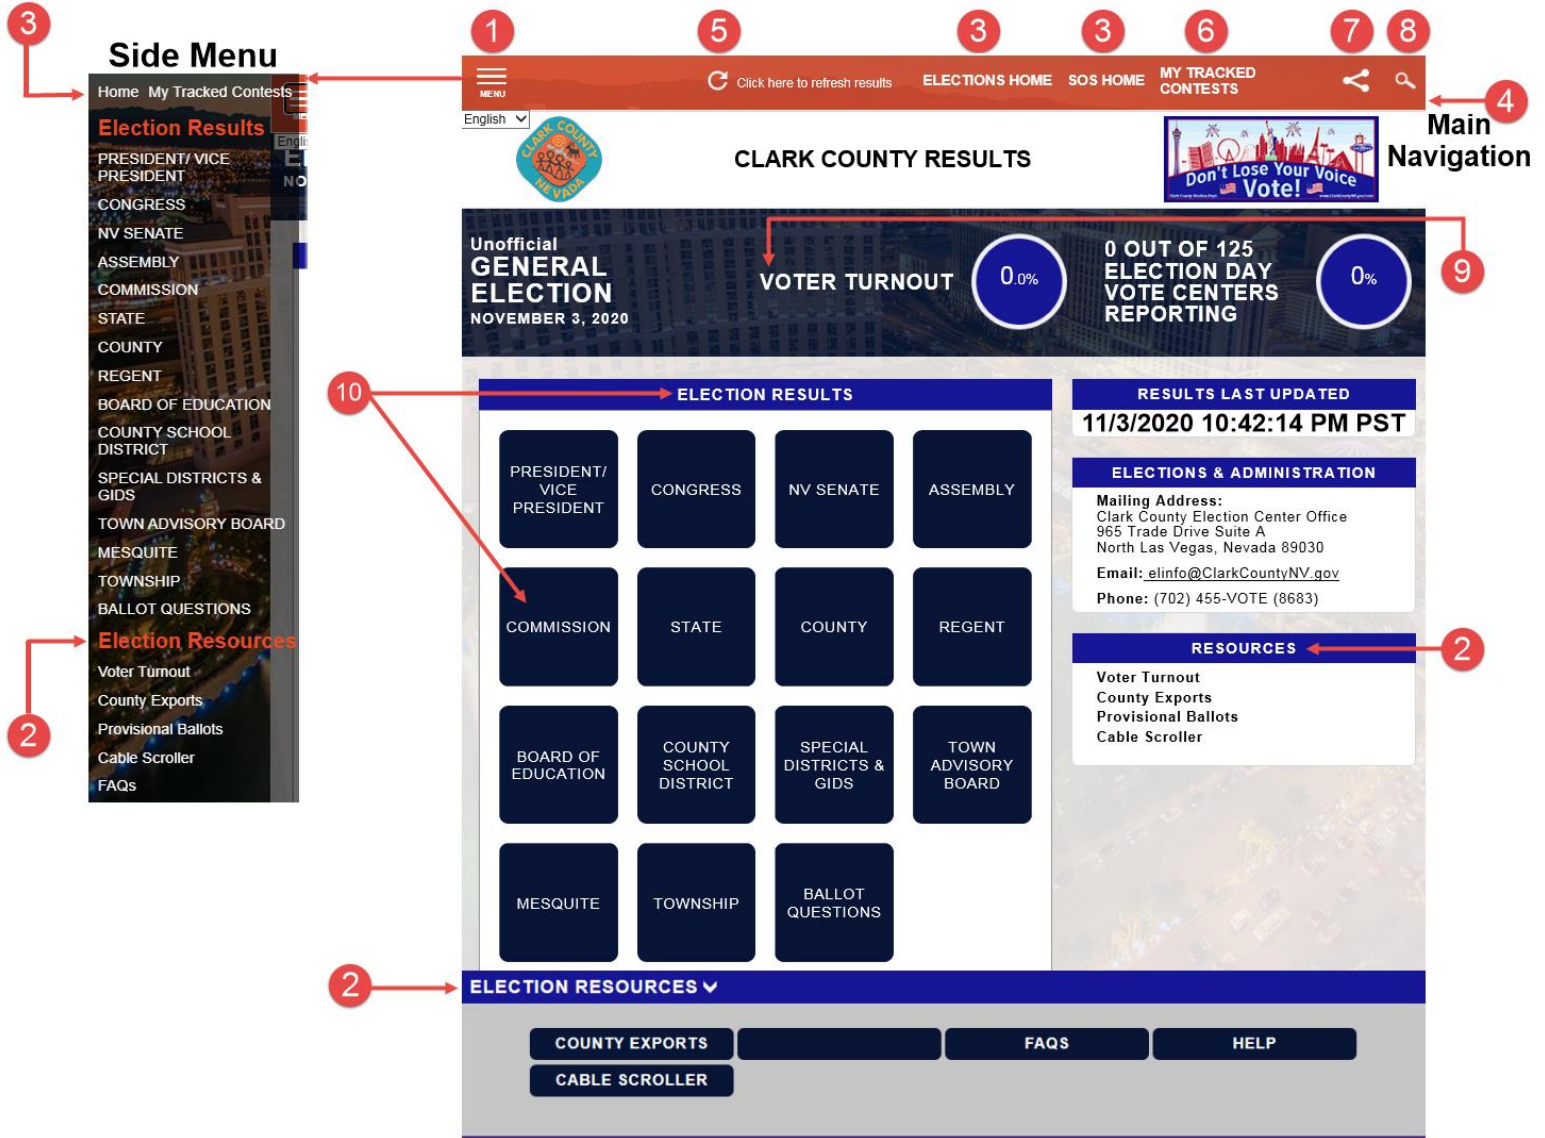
3

Side Menu

Home My Tracked Contests

Election Results

PRESIDENT/ VICE PRESIDENT

CONGRESS

NV SENATE

ASSEMBLY

COMMISSION

STATE

COUNTY

REGENT

BOARD OF EDUCATION

COUNTY SCHOOL DISTRICT

SPECIAL DISTRICTS & GIDS

TOWN ADVISORY BOARD

MESQUITE

TOWNSHIP

BALLOT QUESTIONS

Election Resources

Voter Turnout

County Exports

Provisional Ballots

Cable Scroller

FAQs

2

1 5 3 3 6 7 8

MENU

Click here to refresh results

ELECTIONS HOME

SOS HOME

MY TRACKED CONTESTS

4

Main Navigation

English

CLARK COUNTY NEVADA

CLARK COUNTY RESULTS

Don't Lose Your Voice Vote!

Unofficial GENERAL ELECTION NOVEMBER 3, 2020

VOTER TURNOUT

0.0%

0 OUT OF 125 ELECTION DAY VOTE CENTERS REPORTING

0%

9

10

ELECTION RESULTS

PRESIDENT/ VICE PRESIDENT

CONGRESS

NV SENATE

ASSEMBLY

COMMISSION

STATE

COUNTY

REGENT

BOARD OF EDUCATION

COUNTY SCHOOL DISTRICT

SPECIAL DISTRICTS & GIDS

TOWN ADVISORY BOARD

MESQUITE

TOWNSHIP

BALLOT QUESTIONS

RESULTS LAST UPDATED

11/3/2020 10:42:14 PM PST

ELECTIONS & ADMINISTRATION

Mailing Address:
Clark County Election Center Office
965 Trade Drive Suite A
North Las Vegas, Nevada 89030

Email: elinfo@ClarkCountyNV.gov

Phone: (702) 455-VOTE (8683)

RESOURCES

2

Voter Turnout
County Exports
Provisional Ballots
Cable Scroller

2

ELECTION RESOURCES

COUNTY EXPORTS

FAQS

HELP

CABLE SCROLLER